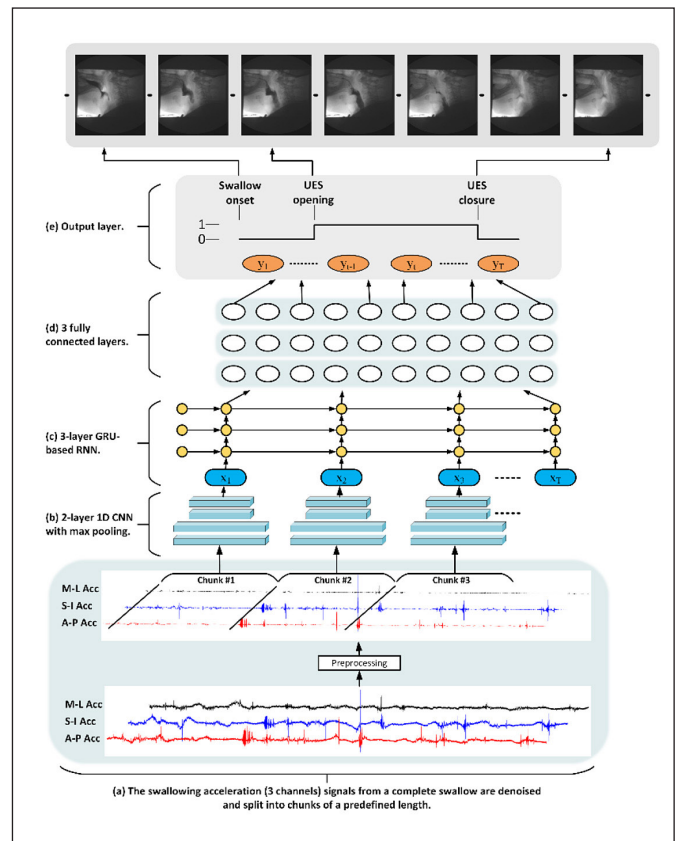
Swallow onset

UES opening

UES closure

(e) Output layer.

1—
0—

$y_1$ ....... $y_{t-1}$ $y_t$ ....... $y_T$

(d) 3 fully connected layers.

(c) 3-layer GRU-based RNN.

$x_1$ $x_2$ $x_3$ ----- $x_T$

(b) 2-layer 1D CNN with max pooling.

Chunk #1

Chunk #2

Chunk #3

M-L Acc
S-I Acc
A-P Acc

Preprocessing

M-L Acc
S-I Acc
A-P Acc

(a) The swallowing acceleration (3 channels) signals from a complete swallow are denoised and split into chunks of a predefined length.